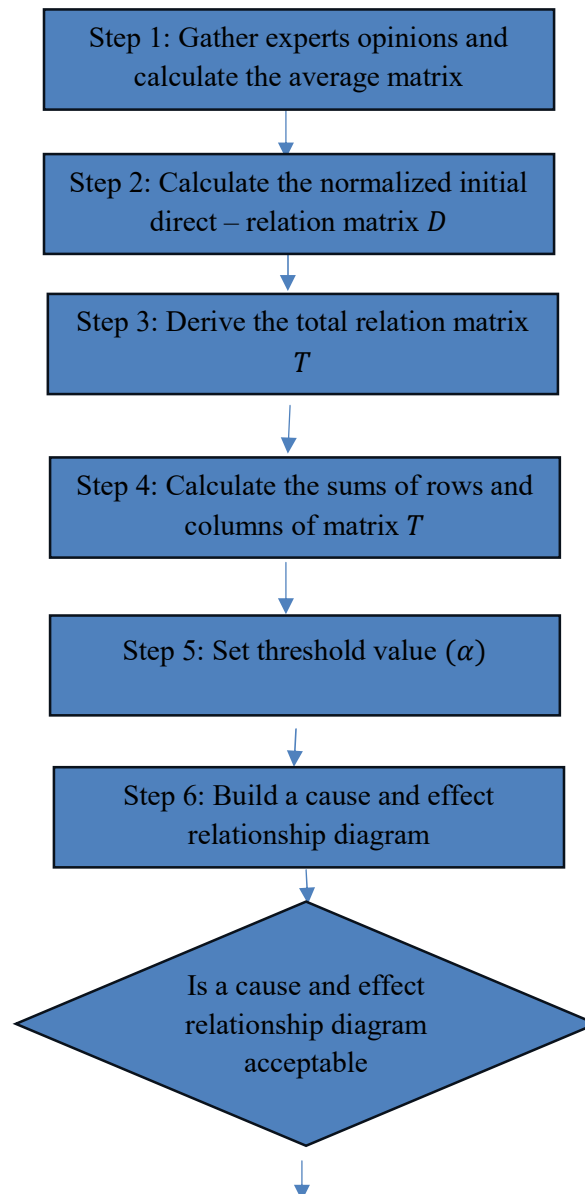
Step 1: Gather experts opinions and calculate the average matrix

Step 2: Calculate the normalized initial direct – relation matrix $D$

Step 3: Derive the total relation matrix $T$

Step 4: Calculate the sums of rows and columns of matrix $T$

Step 5: Set threshold value $(\alpha)$

Step 6: Build a cause and effect relationship diagram

Is a cause and effect relationship diagram acceptable